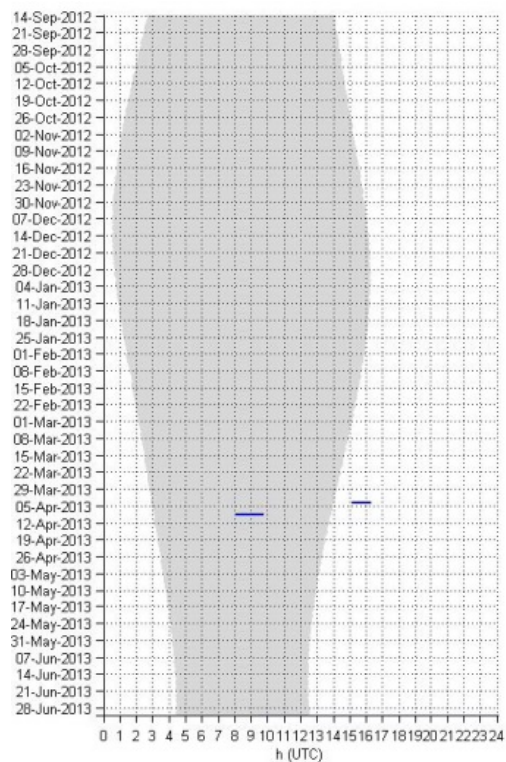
14-Sep-2012
21-Sep-2012
28-Sep-2012
05-Oct-2012
12-Oct-2012
19-Oct-2012
26-Oct-2012
02-Nov-2012
09-Nov-2012
16-Nov-2012
23-Nov-2012
30-Nov-2012
07-Dec-2012
14-Dec-2012
21-Dec-2012
28-Dec-2012
04-Jan-2013
11-Jan-2013
18-Jan-2013
25-Jan-2013
01-Feb-2013
08-Feb-2013
15-Feb-2013
22-Feb-2013
01-Mar-2013
08-Mar-2013
15-Mar-2013
22-Mar-2013
29-Mar-2013
05-Apr-2013
12-Apr-2013
19-Apr-2013
26-Apr-2013
03-May-2013
10-May-2013
17-May-2013
24-May-2013
31-May-2013
07-Jun-2013
14-Jun-2013
21-Jun-2013
28-Jun-2013

0 1 2 3 4 5 6 7 8 9 10 11 12 13 14 15 16 17 18 19 20 21 22 23 24
h (UTC)